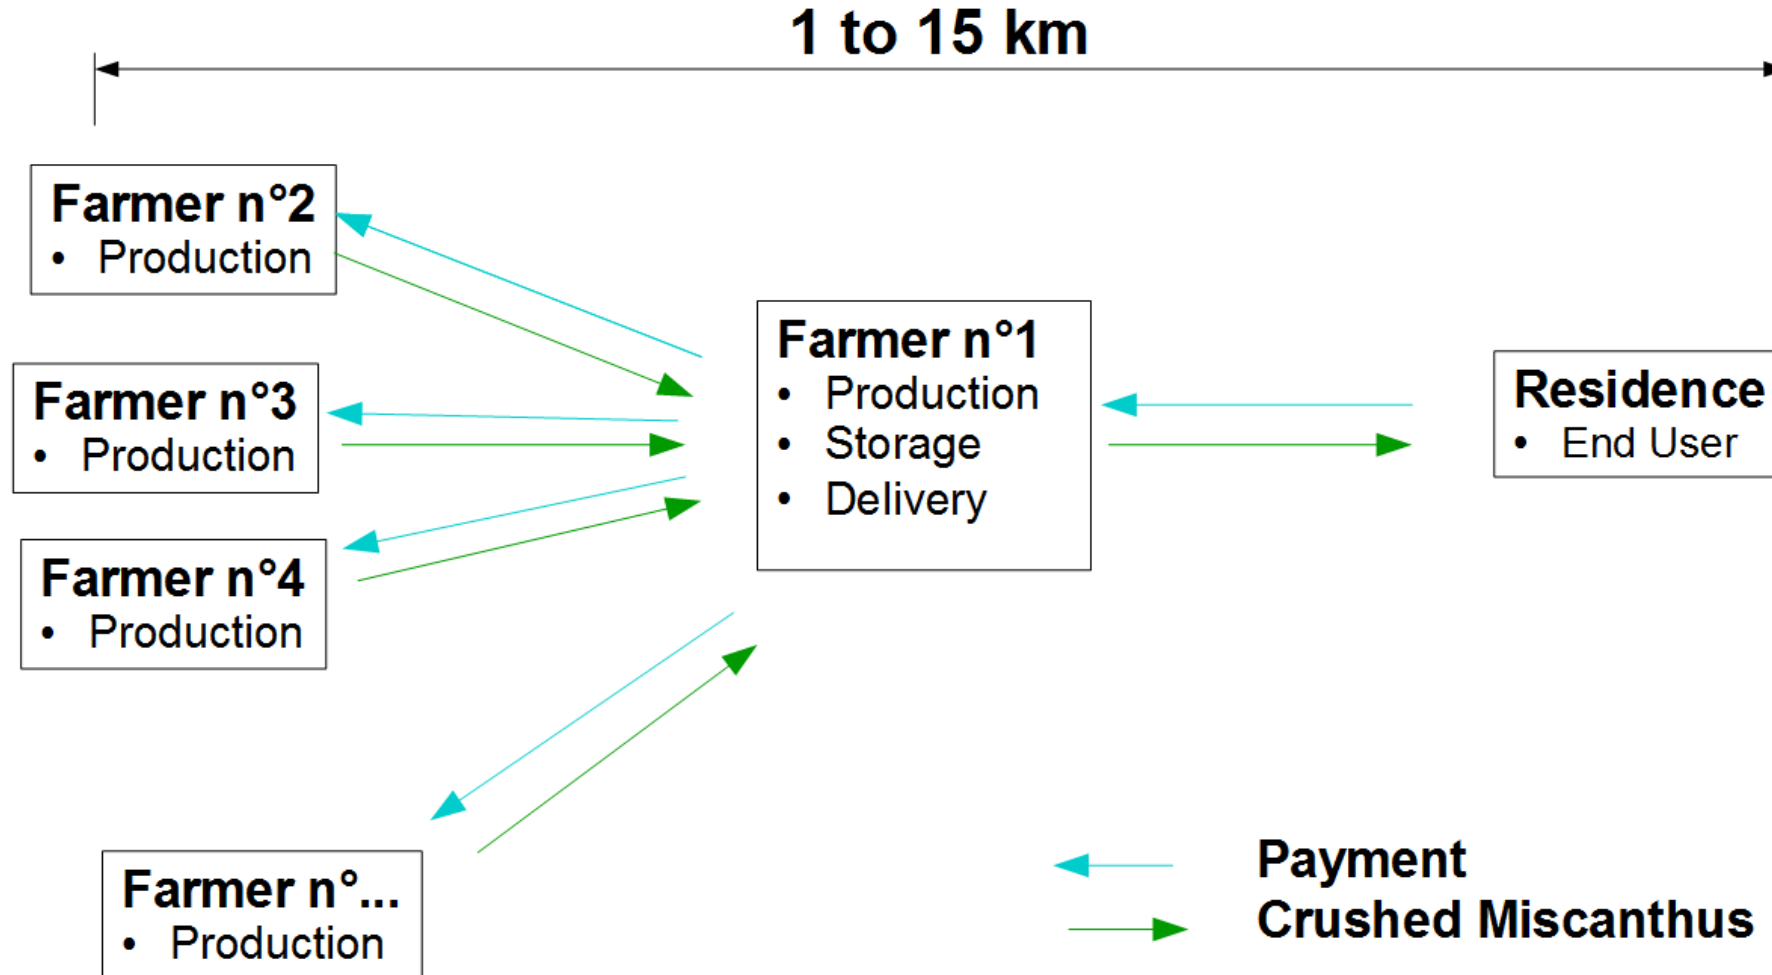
1 to 15 km

Farmer n°2
• Production

Farmer n°3
• Production

Farmer n°4
• Production

Farmer n°...
• Production

Farmer n°1
• Production
• Storage
• Delivery

Residence
• End User

Payment
Crushed Miscanthus